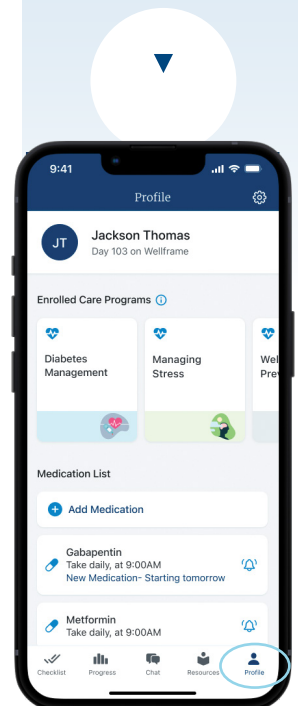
9:41

Profile

JT

Jackson Thomas

Day 103 on Wellframe

Enrolled Care Programs

Diabetes Management

Managing Stress

Wel Prev

Medication List

Add Medication

Gabapentin

Take daily, at 9:00AM

New Medication- Starting tomorrow

Metformin

Take daily, at 9:00AM

Checklist

Progress

Chat

Resources

Profile